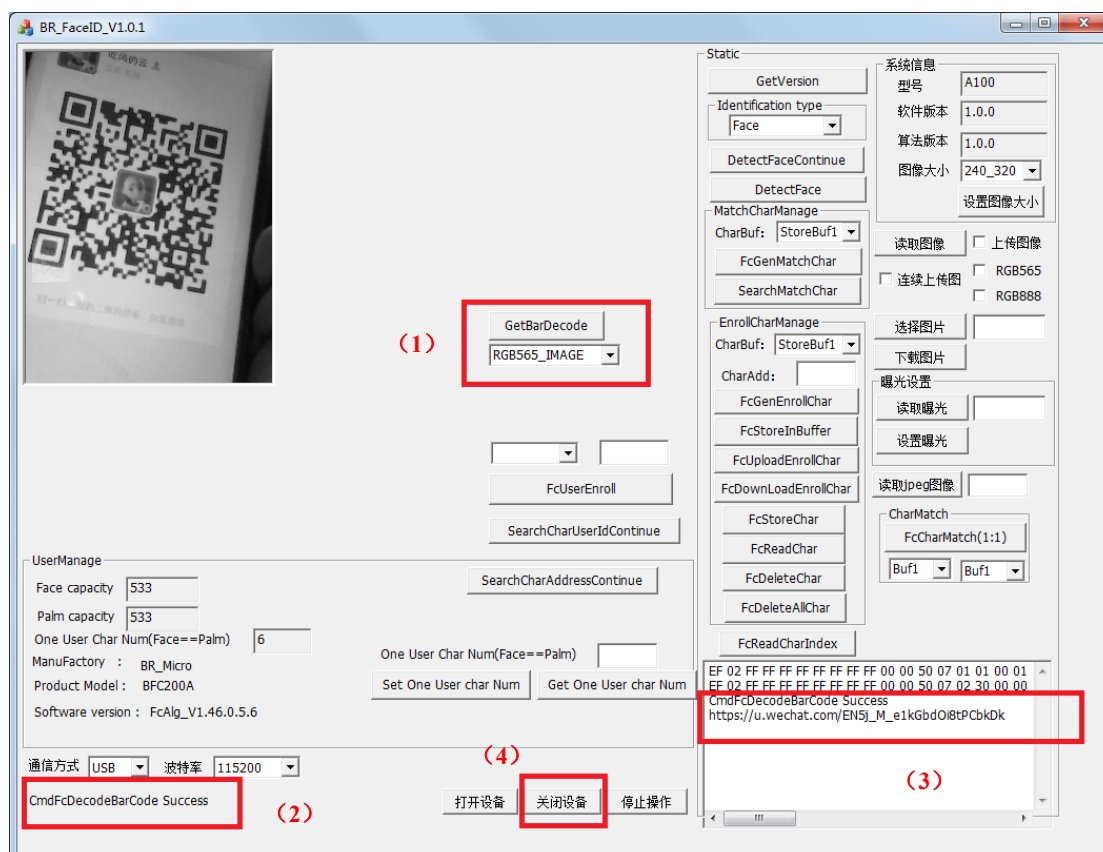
BR_FaceID_V1.0.1

(1)

GetBarDecode
RGB565_IMAGE

FcUserEnroll

SearchCharUserIdContinue

UserManage
Face capacity 533
Palm capacity 533
One User Char Num(Face==Palm) 6
ManuFactory : BR_Micro
Product Model : BFC200A
Software version : FcAlg_V1.46.0.5.6

SearchCharAddressContinue

One User Char Num(Face==Palm)
Set One User char Num
Get One User char Num

通信方式 USB 波特率 115200

CmdFcDecodeBarCode Success
(2)

(4)
打开设备 关闭设备 停止操作

Static
GetVersion
Identification type
Face
DetectFaceContinue
DetectFace
MatchCharManage
CharBuf: StoreBuf1
FcGenMatchChar
SearchMatchChar
EnrollCharManage
CharBuf: StoreBuf1
CharAdd:
FcGenEnrollChar
FcStoreInBuffer
FcUploadEnrollChar
FcDownLoadEnrollChar
FcStoreChar
FcReadChar
FcDeleteChar
FcDeleteAllChar
FcReadCharIndex

系统信息
型号 A100
软件版本 1.0.0
算法版本 1.0.0
图像大小 240_320
设置图像大小
读取图像
上传图像
连续上传图
RGB565
RGB888
选择图片
下载图片
曝光设置
读取曝光
设置曝光
读取jpeg图像
CharMatch
FcCharMatch(1:1)
Buf1 Buf1

EF 02 FF FF FF FF FF FF FF 00 00 50 07 01 01 00 01
EF 02 FF FF FF FF FF FF FF 00 00 50 07 02 30 00 00
CmdFcDecodeBarCode Success
https://u.wechat.com/EN5j_M_e1kGbdOi8tPCbkDk

(3)